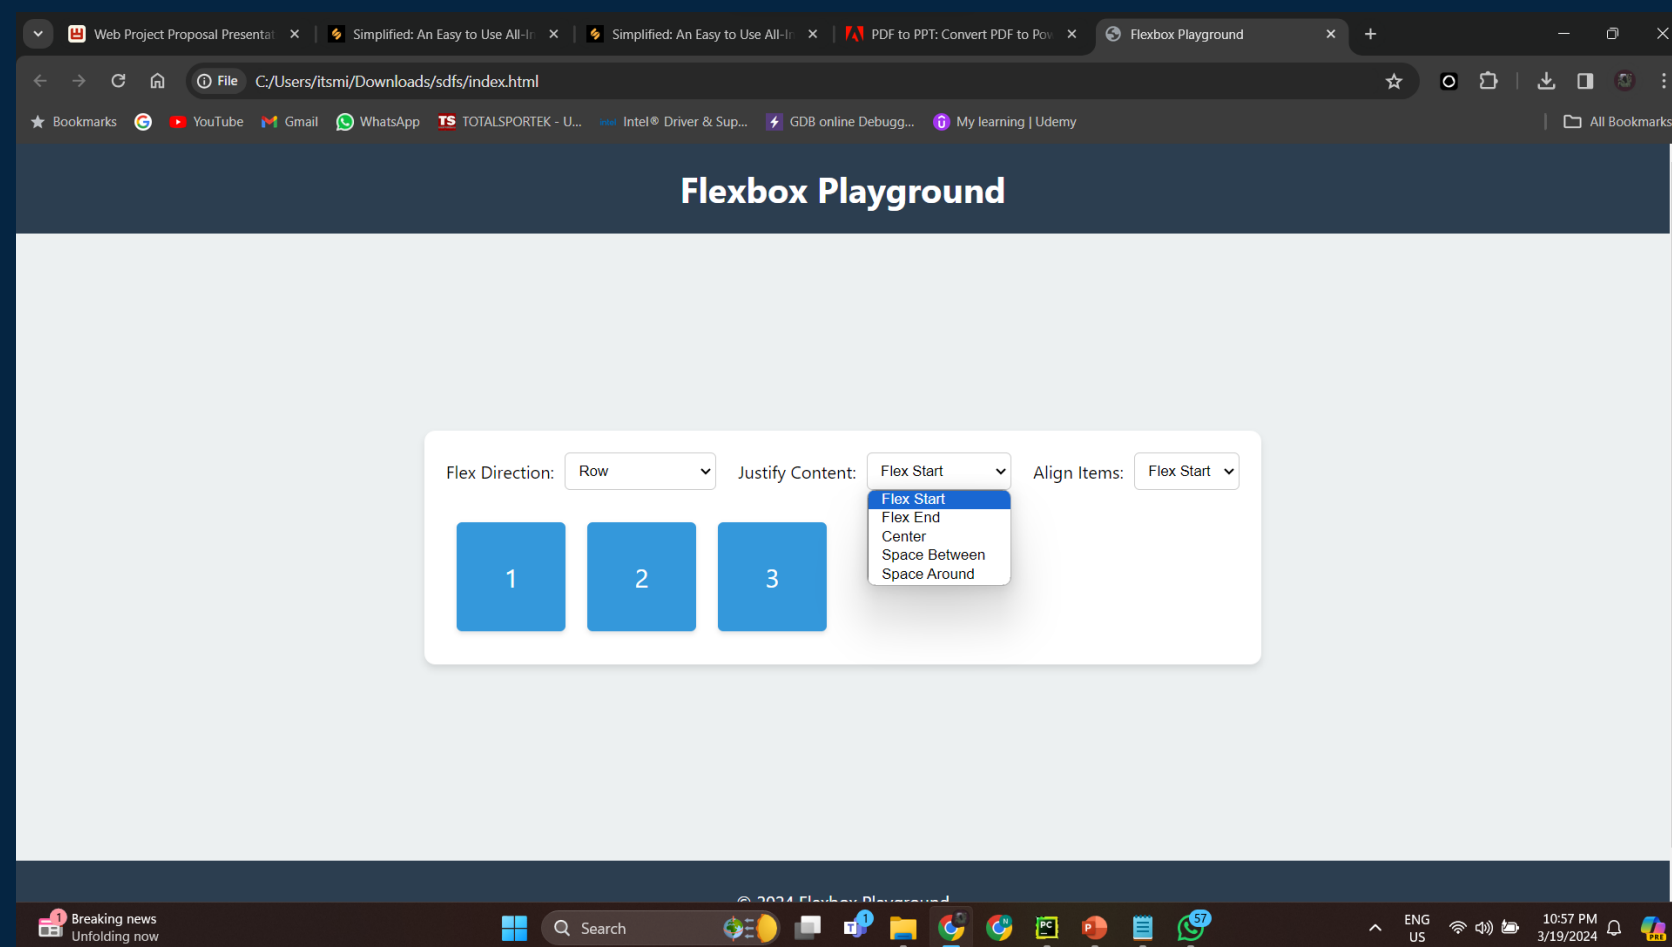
Web Project Proposal Presentat ×
Simplified: An Easy to Use All-In ×
Simplified: An Easy to Use All-In ×
PDF to PPT: Convert PDF to Pow ×
Flexbox Playground ×
+

File C:/Users/itsmi/Downloads/sdfs/index.html

Bookmarks YouTube Gmail WhatsApp TOTALSPORTEK - U... Intel® Driver & Sup... GDB online Debugg... My learning | Udemy All Bookmarks

Flexbox Playground

Flex Direction: Row
Justify Content: Flex Start
Align Items: Flex Start

Flex Start
Flex End
Center
Space Between
Space Around

1
2
3

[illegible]

1 Breaking news
Unfolding now

Search

57

ENG
US

10:57 PM
3/19/2024